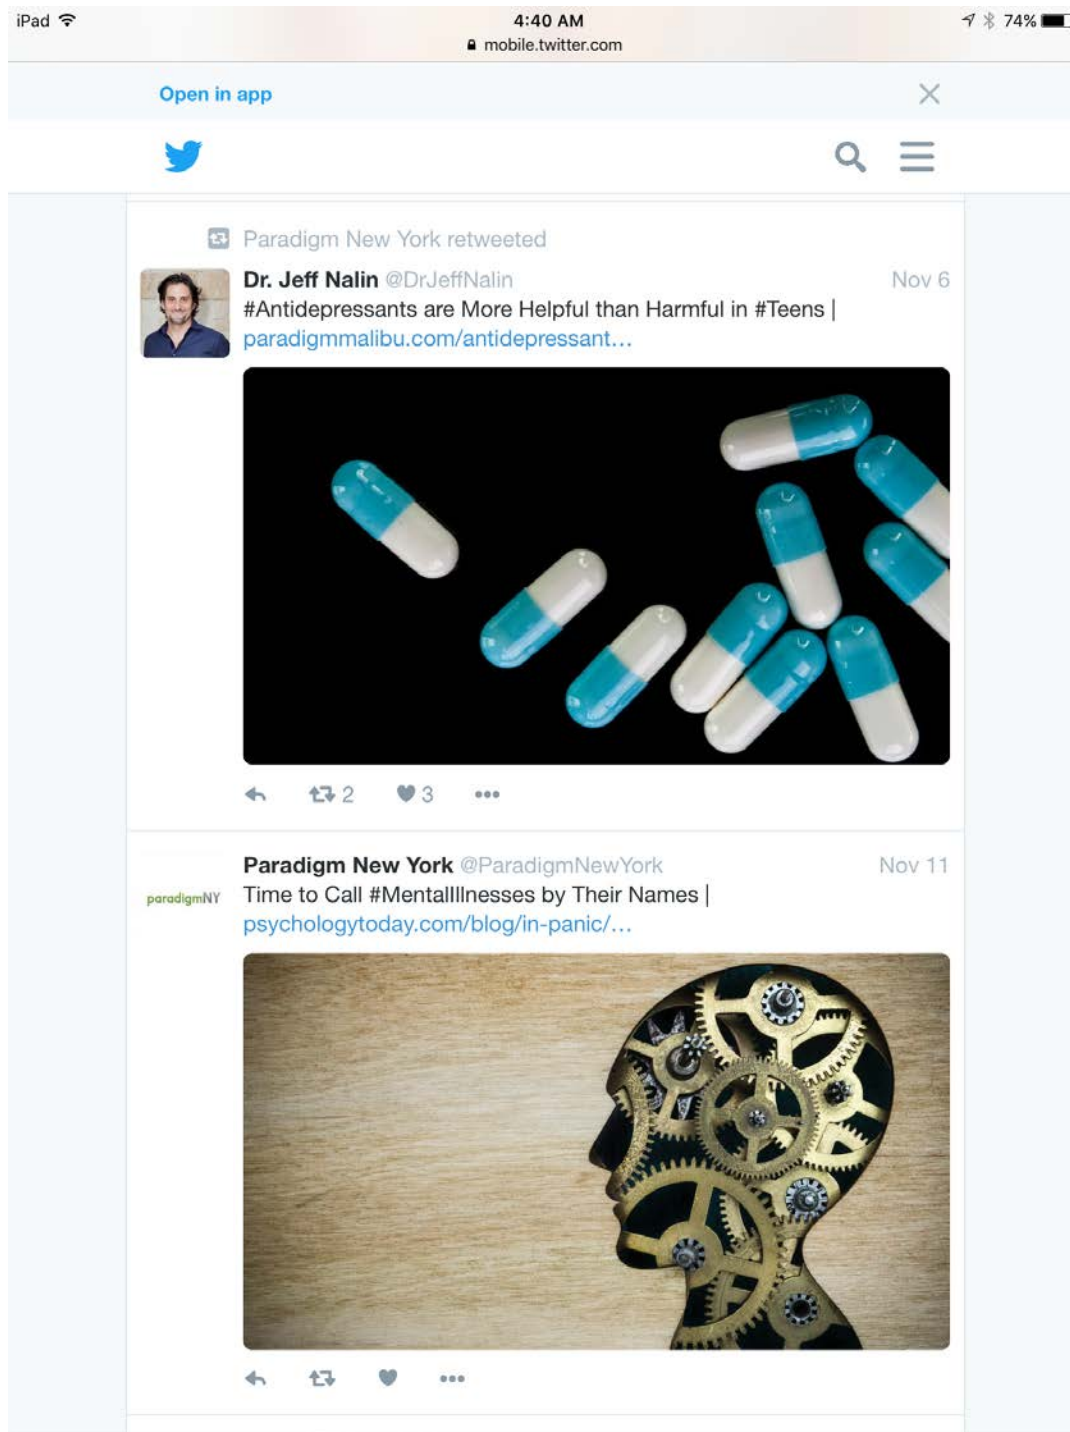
iPad
4:40 AM
mobile.twitter.com
74%

Open in app

Paradigm New York retweeted

Dr. Jeff Nalin @DrJeffNalin Nov 6
#Antidepressants are More Helpful than Harmful in #Teens | paradigmmalibu.com/antidepressant…

2 3

Paradigm New York @ParadigmNewYork Nov 11
paradigmNY
Time to Call #MentalIllnesses by Their Names | psychologytoday.com/blog/in-panic/…